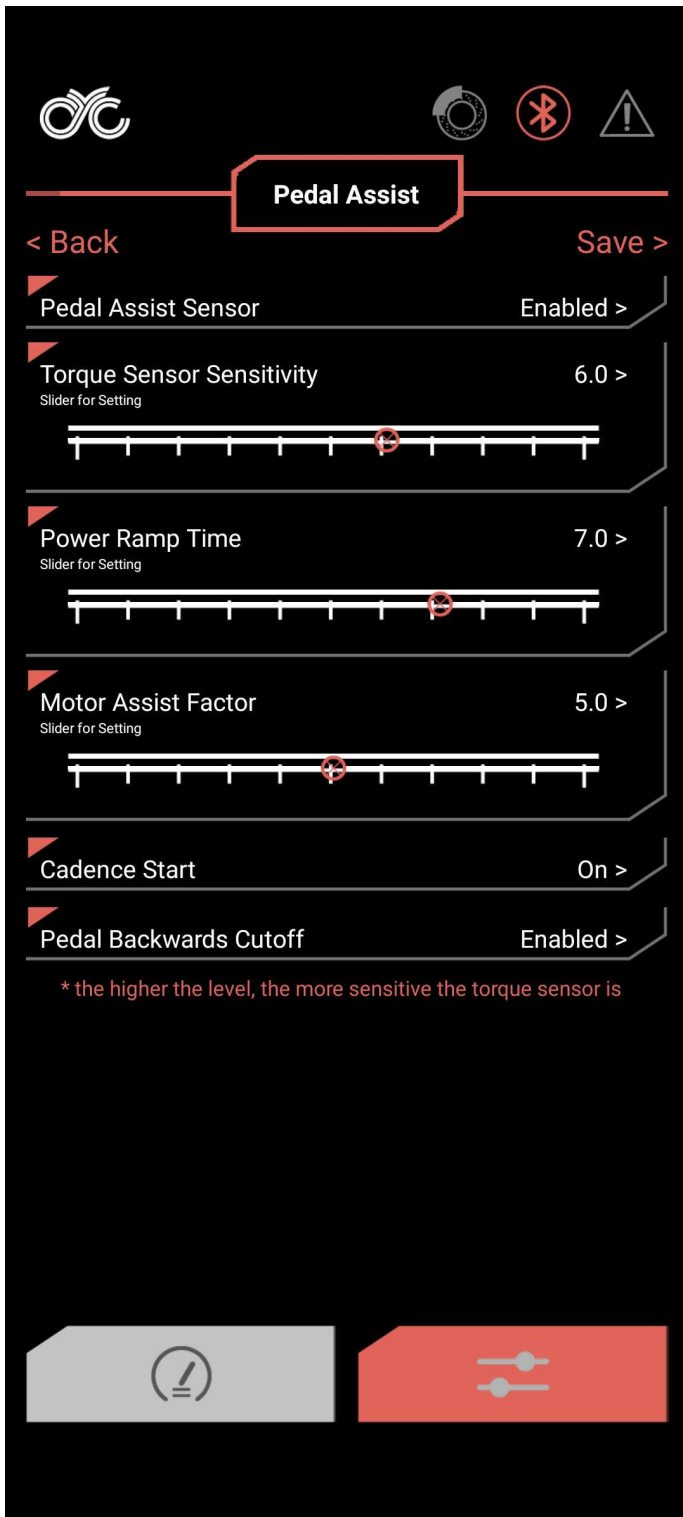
Pedal Assist

< Back

Save >

Pedal Assist Sensor

Enabled >

Torque Sensor Sensitivity

6.0 >

Slider for Setting

Power Ramp Time

7.0 >

Slider for Setting

Motor Assist Factor

5.0 >

Slider for Setting

Cadence Start

On >

Pedal Backwards Cutoff

Enabled >

* the higher the level, the more sensitive the torque sensor is